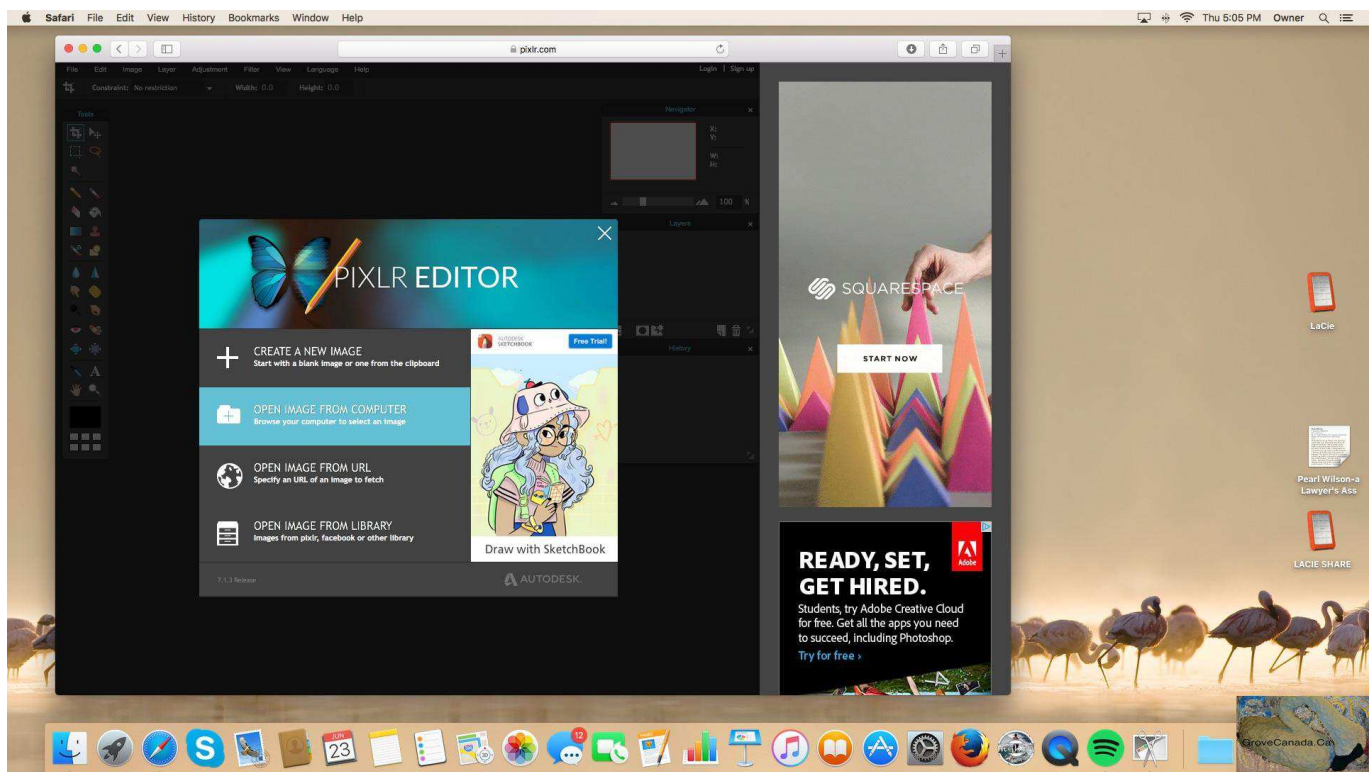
Safari File Edit View History Bookmarks Window Help

Thu 5:05 PM Owner

pixlr.com

File Edit Image Layer Adjustment Filter View Language Help

Login | Sign up

Constraint: No restriction Width: 0.0 Height: 0.0

Tools

Navigator

X:
Y:

W:
H:

100 %

Layers

History

PIXLR EDITOR

CREATE A NEW IMAGE
Start with a blank image or one from the clipboard

OPEN IMAGE FROM COMPUTER
Browse your computer to select an image

OPEN IMAGE FROM URL
Specify an URL of an image to fetch

OPEN IMAGE FROM LIBRARY
Images from pixlr, facebook or other library

7.1.3 Release

AUTODESK SKETCHBOOK

Free Trial!

Draw with SketchBook

AUTODESK.

SQUARESPACE

START NOW

READY, SET, GET HIRED.

Adobe

Students, try Adobe Creative Cloud for free. Get all the apps you need to succeed, including Photoshop.

Try for free ›

LaCie

Pearl Wilson-a Lawyer's Ass

LACIE SHARE

JUN
23

12

GroveCanada.Ca